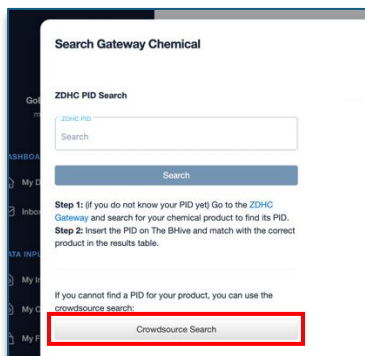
Gol
m
ASHBOA
My D
Inbo
ATA INPU
My I
My C
My F

Search Gateway Chemical

ZDHC PID Search

ZDHC PID
Search

Search

Step 1: (if you do not know your PID yet) Go to the ZDHC Gateway and search for your chemical product to find its PID.
Step 2: Insert the PID on The BHive and match with the correct product in the results table.

If you cannot find a PID for your product, you can use the crowdsource search:

Crowdsource Search